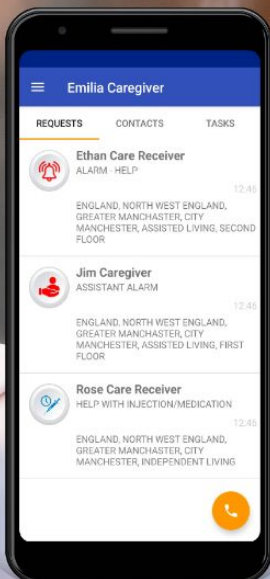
Emilia Caregiver

REQUESTS
CONTACTS
TASKS

Ethan Care Receiver
ALARM - HELP
12:46
ENGLAND, NORTH WEST ENGLAND, GREATER MANCHASTER, CITY MANCHESTER, ASSISTED LIVING, SECOND FLOOR

Jim Caregiver
ASSISTANT ALARM
12:46
ENGLAND, NORTH WEST ENGLAND, GREATER MANCHASTER, CITY MANCHESTER, ASSISTED LIVING, FIRST FLOOR

Rose Care Receiver
HELP WITH INJECTION/MEDICATION
12:46
ENGLAND, NORTH WEST ENGLAND, GREATER MANCHASTER, CITY MANCHESTER, INDEPENDENT LIVING